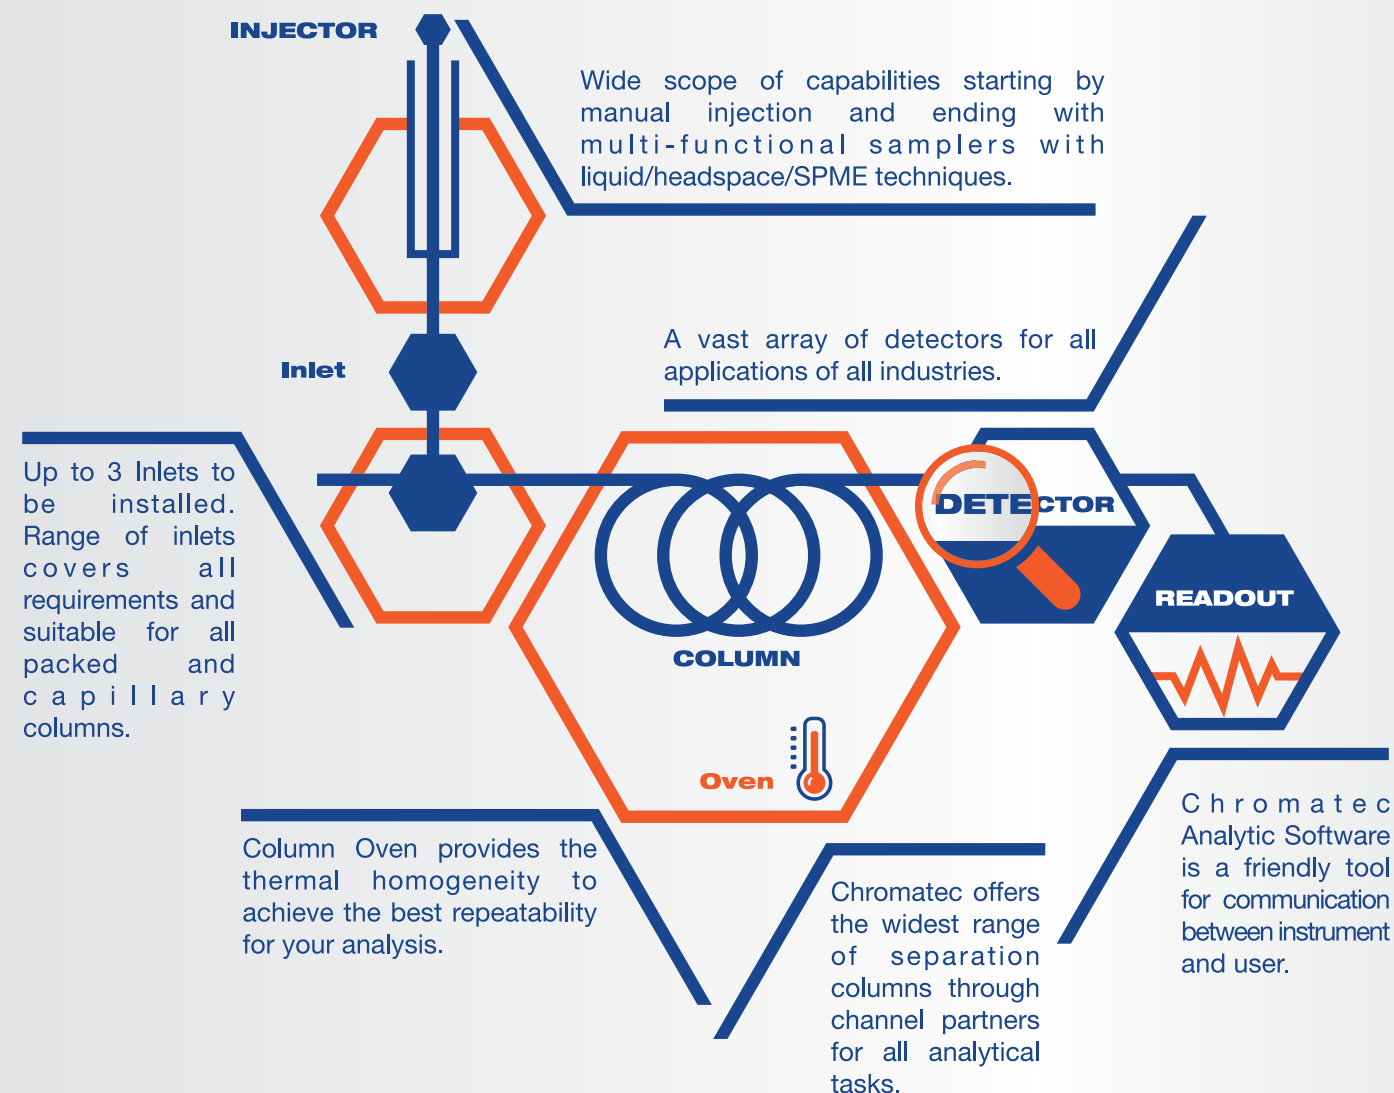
INJECTOR

Wide scope of capabilities starting by manual injection and ending with multi-functional samplers with liquid/headspace/SPME techniques.

Inlet

A vast array of detectors for all applications of all industries.

Up to 3 Inlets to be installed. Range of inlets covers all requirements and suitable for all packed and capillary columns.

DETECTOR

READOUT

COLUMN

Oven

Column Oven provides the thermal homogeneity to achieve the best repeatability for your analysis.

Chromatec offers the widest range of separation columns through channel partners for all analytical tasks.

Chromatec Analytic Software is a friendly tool for communication between instrument and user.